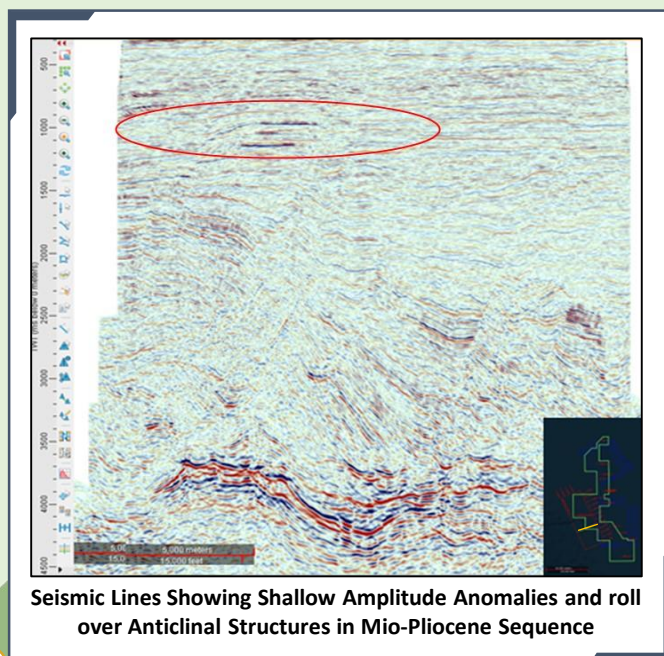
500
1000
1500
2000
2500
3000
3500
4000
4500
TWT (ms below sea datum)

5,000 meters
15,000 feet

Seismic Lines Showing Shallow Amplitude Anomalies and roll over Anticlinal Structures in Mio-Pliocene Sequence